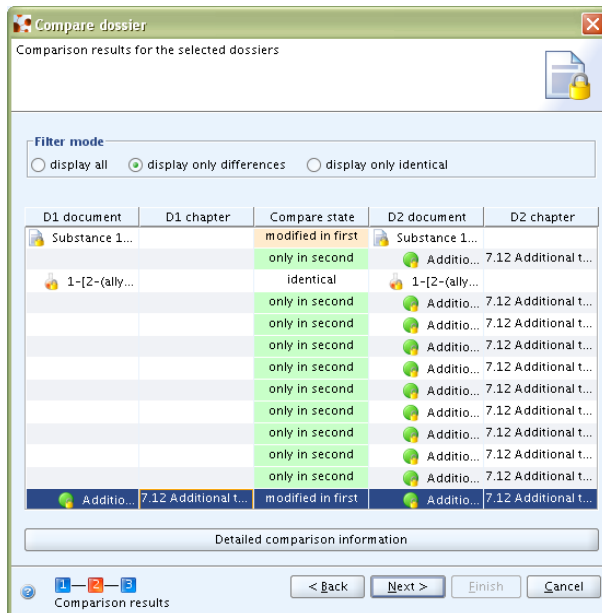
Compare dossier

Comparison results for the selected dossiers

Filter mode
display all
display only differences
display only identical

| D1 document | D1 chapter | Compare state | D2 document | D2 chapter |
|---|---|---|---|---|
| Substance 1... | | modified in first | Substance 1... | |
| | | only in second | Additio... | 7.12 Additional t... |
| 1-[2-(ally... | | identical | 1-[2-(ally... | |
| | | only in second | Additio... | 7.12 Additional t... |
| | | only in second | Additio... | 7.12 Additional t... |
| | | only in second | Additio... | 7.12 Additional t... |
| | | only in second | Additio... | 7.12 Additional t... |
| | | only in second | Additio... | 7.12 Additional t... |
| | | only in second | Additio... | 7.12 Additional t... |
| | | only in second | Additio... | 7.12 Additional t... |
| | | only in second | Additio... | 7.12 Additional t... |
| | | only in second | Additio... | 7.12 Additional t... |
| Additio... | 7.12 Additional t... | modified in first | Additio... | 7.12 Additional t... |

Detailed comparison information

1 — 2 — 3
Comparison results

< Back
Next >
Finish
Cancel